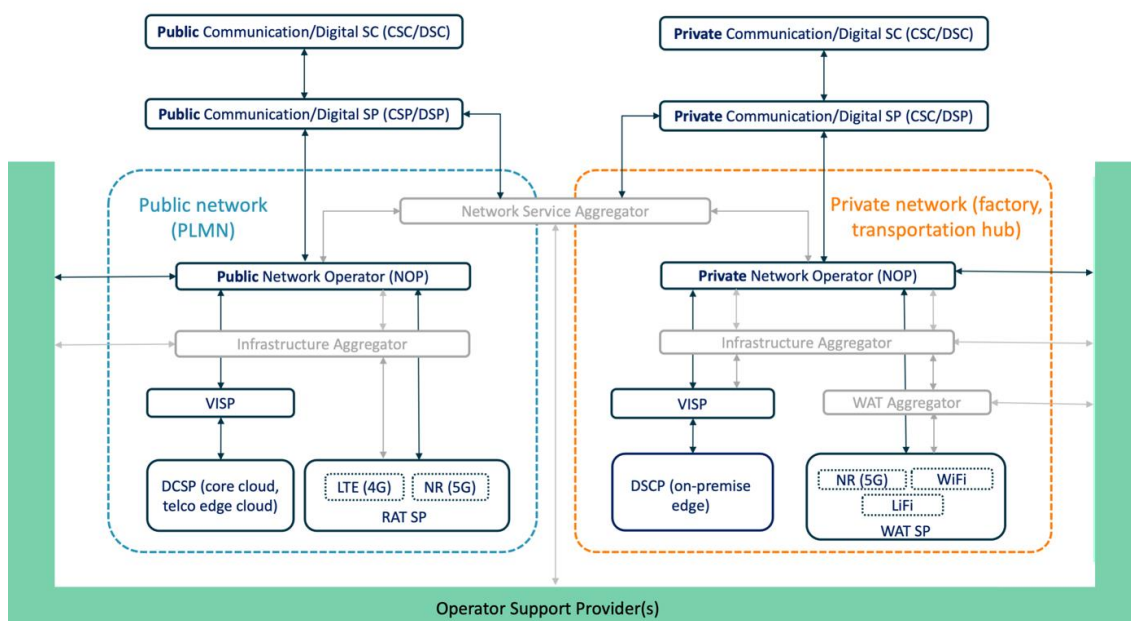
Public Communication/Digital SC (CSC/DSC)

Public Communication/Digital SP (CSP/DSP)

Private Communication/Digital SC (CSC/DSC)

Private Communication/Digital SP (CSC/DSP)

Public network (PLMN)

Network Service Aggregator

Private network (factory, transportation hub)

Public Network Operator (NOP)

Private Network Operator (NOP)

Infrastructure Aggregator

Infrastructure Aggregator

VISP

VISP

WAT Aggregator

DCSP (core cloud, telco edge cloud)

LTE (4G)

NR (5G)

RAT SP

DSCP (on-premise edge)

NR (5G)

WiFi

LiFi

WAT SP

Operator Support Provider(s)